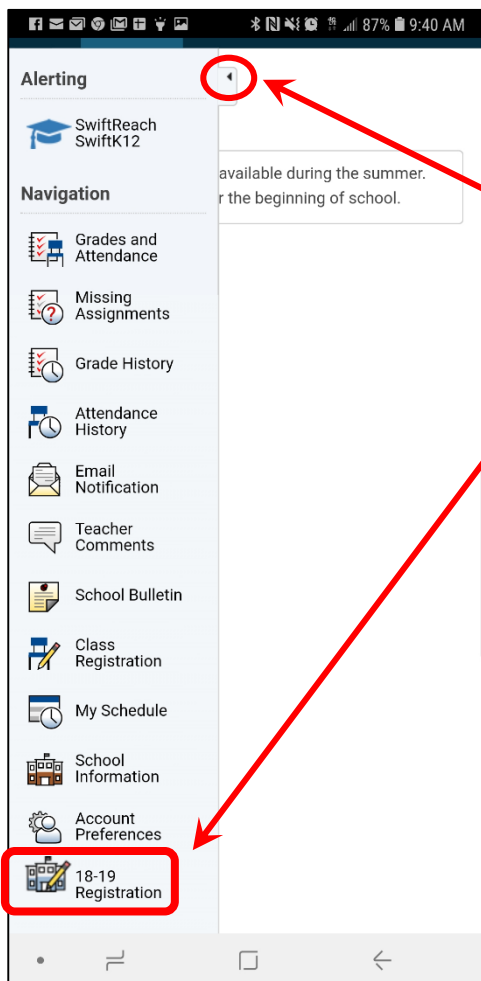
87% 9:40 AM

Alerting

SwiftReach SwiftK12

Navigation

Grades and Attendance

Missing Assignments

Grade History

Attendance History

Email Notification

Teacher Comments

School Bulletin

Class Registration

My Schedule

School Information

Account Preferences

18-19 Registration

available during the summer.
r the beginning of school.